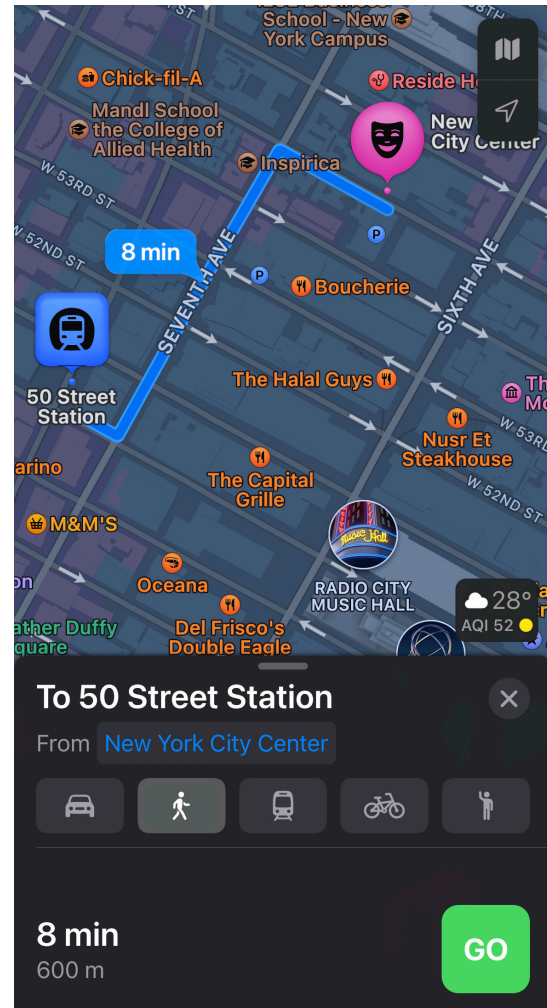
School - New York Campus
Chick-fil-A
Reside H
Mandl School the College of Allied Health
New City Center
Inspirica
W 53RD ST
W 52ND ST
8 min
SEVENTH AVE
Boucherie
SIXTH AVE
50 Street Station
The Halal Guys
Th M
W 53
Nusr Et Steakhouse
arino
The Capital Grille
W 52ND ST
M&M'S
on
Oceana
RADIO CITY MUSIC HALL
28°
AQI 52
ather Duffy quare
Del Frisco's Double Eagle
To 50 Street Station
From New York City Center
8 min
600 m
GO